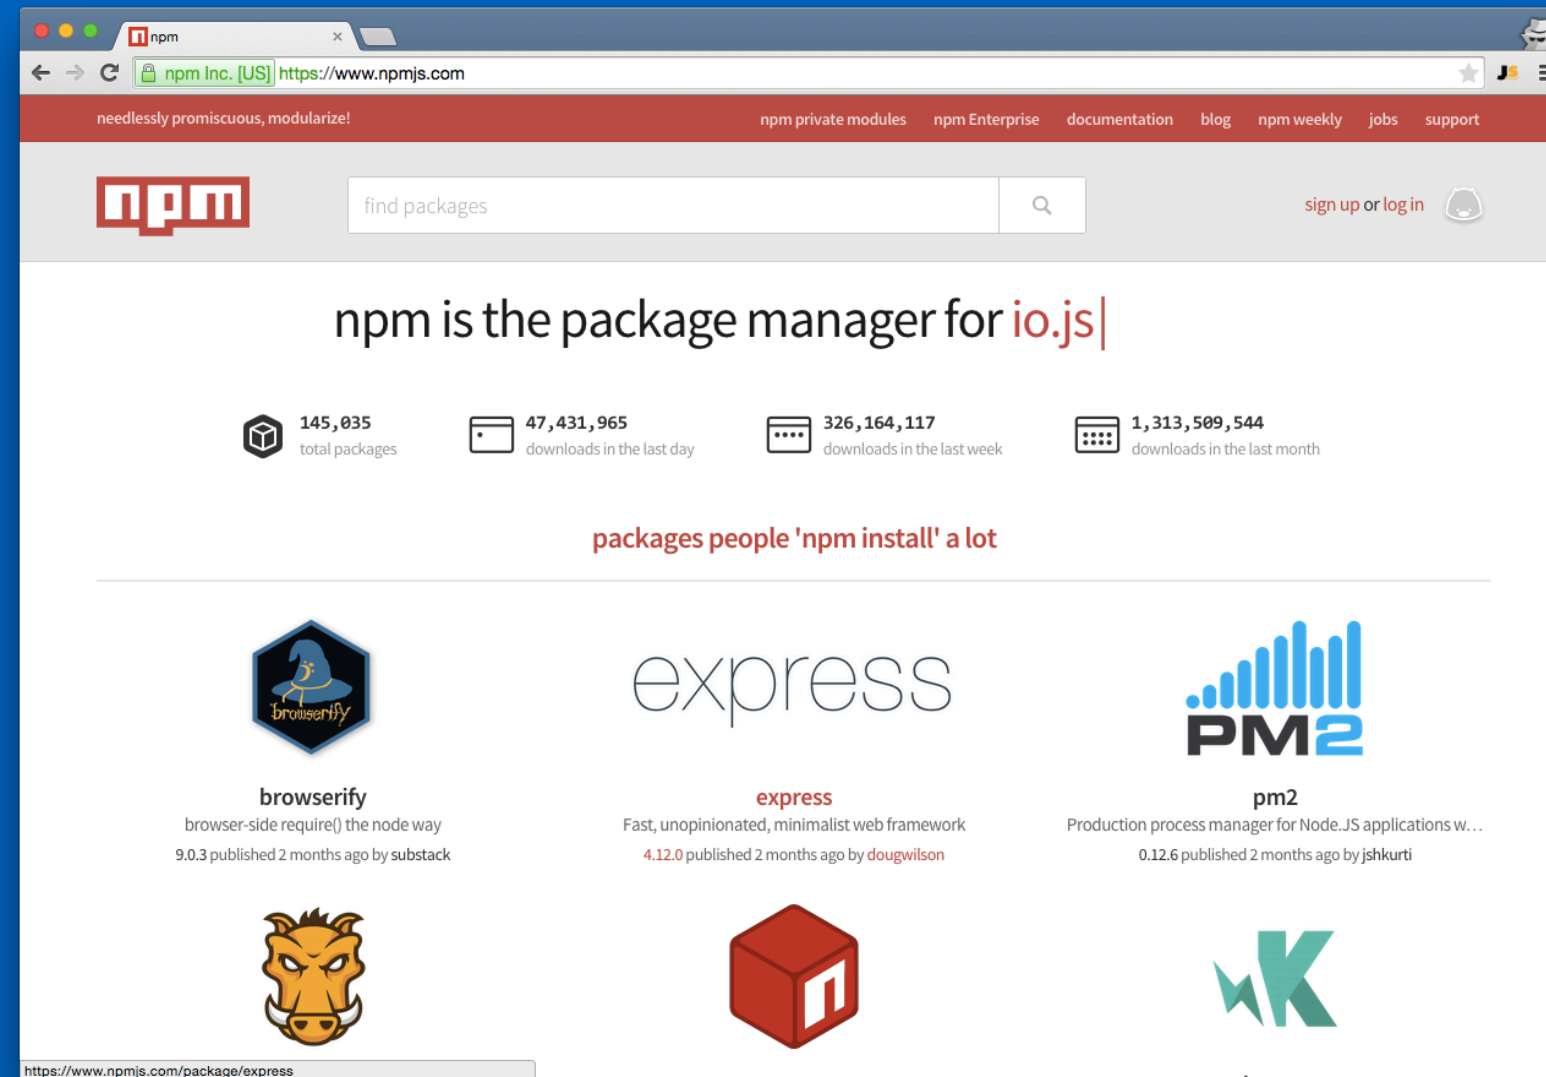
npm ×

npm Inc. [US] https://www.npmjs.com

needlessly promiscuous, modularize!

npm private modules npm Enterprise documentation blog npm weekly jobs support

npm

find packages

sign up or log in

npm is the package manager for io.js|

145,035
total packages

47,431,965
downloads in the last day

326,164,117
downloads in the last week

1,313,509,544
downloads in the last month

packages people 'npm install' a lot

browserify

express

PM2

browserify
browser-side require() the node way
9.0.3 published 2 months ago by substack

express
Fast, unopinionated, minimalist web framework
4.12.0 published 2 months ago by dougwilson

pm2
Production process manager for Node.JS applications w...
0.12.6 published 2 months ago by jshkurti

https://www.npmjs.com/package/express